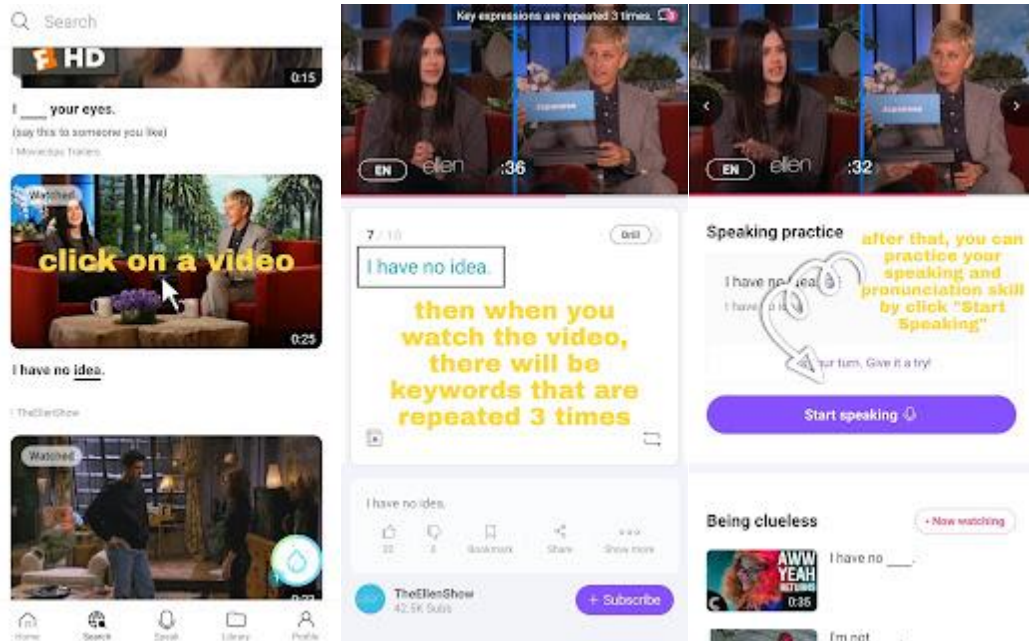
Search

HD

0:15

I ___ your eyes.

(say this to someone you like)

Movieclips Trailers

Watched

click on a video

0:25

I have no idea.

TheEllenShow

Watched

0:27

Home Search Speak Library Profile

Key expressions are repeated 3 times.

EN ellen :36

7 / 10 Drill

I have no idea.

then when you watch the video, there will be keywords that are repeated 3 times

I have no idea.

22 0 Bookmark Share Show more

TheEllenShow

42.5K Subs

+ Subscribe

EN ellen :32

Speaking practice

after that, you can practice your speaking and pronunciation skill by click "Start Speaking"

I have no idea.

I have no idea.

Your turn. Give it a try!

Start speaking

Being clueless

• Now watching

AWW YEAH

0:35

I have no ___.

I'm not ___.